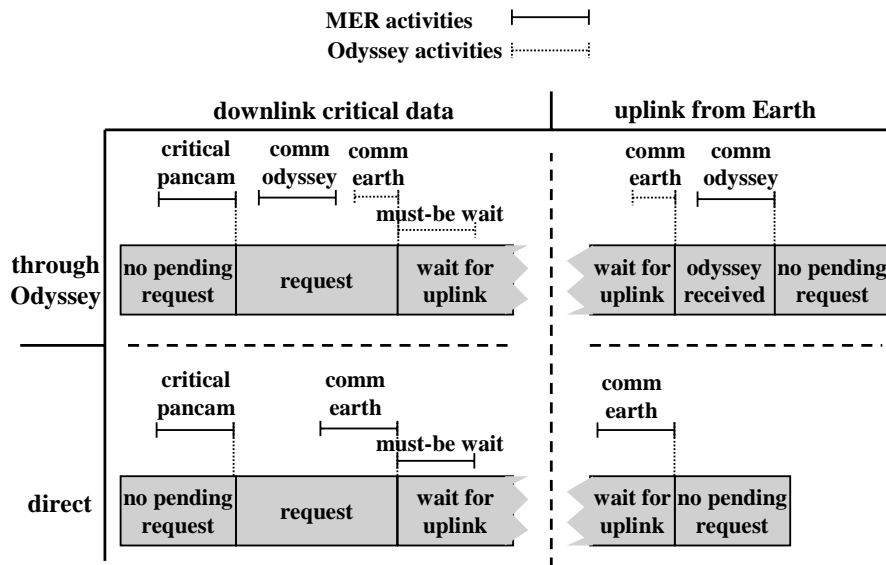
MER activities
Odyssey activities

downlink critical data

uplink from Earth

critical pancam

comm odyssey

comm earth

must-be wait

comm earth

comm odyssey

through Odyssey

no pending request

request

wait for uplink

wait for uplink

odyssey received

no pending request

critical pancam

comm earth

must-be wait

comm earth

direct

no pending request

request

wait for uplink

wait for uplink

no pending request